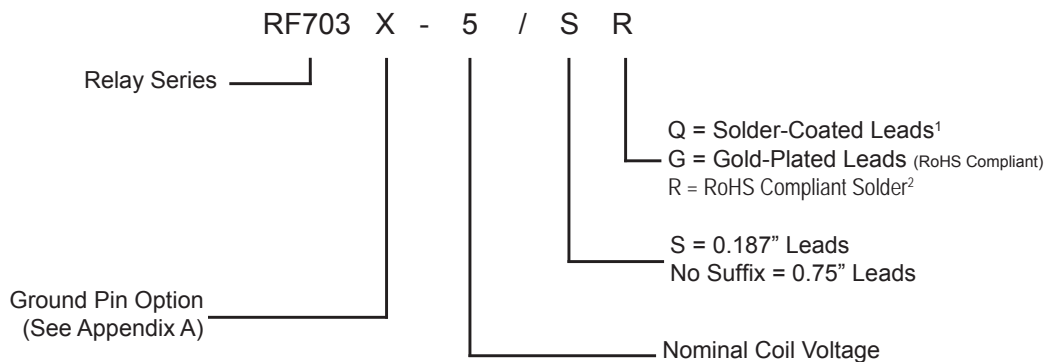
RF703 X - 5 / S R

Relay Series

Q = Solder-Coated Leads$^1$
G = Gold-Plated Leads (RoHS Compliant)
R = RoHS Compliant Solder$^2$

S = 0.187" Leads
No Suffix = 0.75" Leads

Ground Pin Option
(See Appendix A)

Nominal Coil Voltage